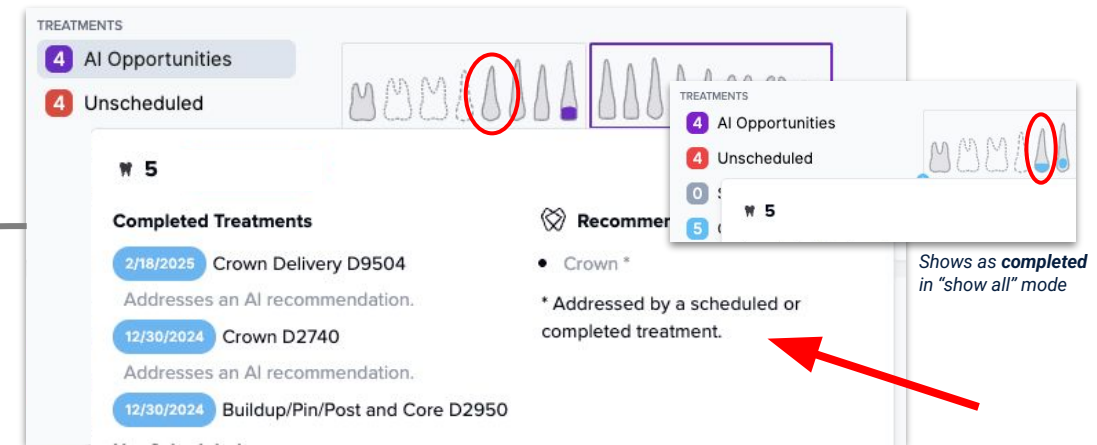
TREATMENTS
4 AI Opportunities
4 Unscheduled

5

Completed Treatments
2/18/2025 Crown Delivery D9504
Addresses an AI recommendation.
12/30/2024 Crown D2740
Addresses an AI recommendation.
12/30/2024 Buildup/Pin/Post and Core D2950

Recomme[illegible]
• Crown *
* Addressed by a scheduled or completed treatment.

TREATMENTS
4 AI Opportunities
4 Unscheduled
0 S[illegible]
5 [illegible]
5

Shows as **completed** in "show all" mode